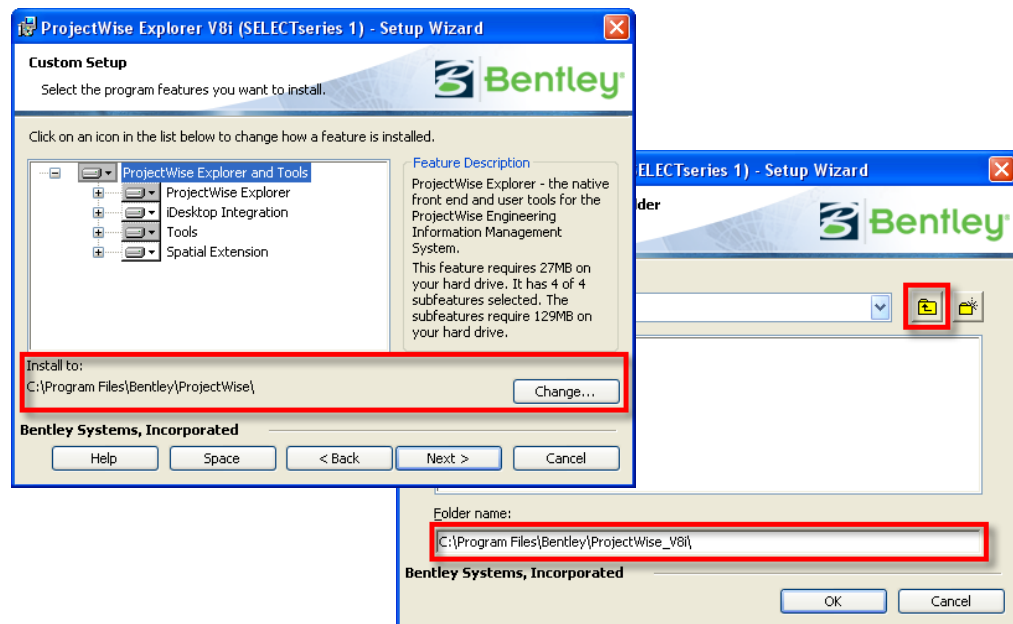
ProjectWise Explorer V8i (SELECTseries 1) - Setup Wizard

Custom Setup

Select the program features you want to install.

Bentley

Click on an icon in the list below to change how a feature is installed.

ProjectWise Explorer and Tools
ProjectWise Explorer
iDesktop Integration
Tools
Spatial Extension

Feature Description

ProjectWise Explorer - the native front end and user tools for the ProjectWise Engineering Information Management System.

This feature requires 27MB on your hard drive. It has 4 of 4 subfeatures selected. The subfeatures require 129MB on your hard drive.

Install to:
C:\Program Files\Bentley\ProjectWise\

Change...

Bentley Systems, Incorporated

Help | Space | < Back | Next > | Cancel

ELECTseries 1) - Setup Wizard

lder

Bentley

Folder name:
C:\Program Files\Bentley\ProjectWise_V8i\

Bentley Systems, Incorporated

OK | Cancel